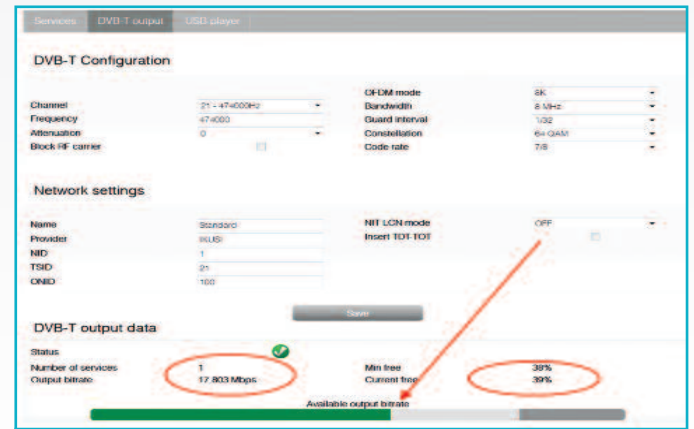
Services DVB-T output USB player

DVB-T Configuration

| | | | |
|---|---|---|---|
| | | OFDM mode | 8K |
| Channel | 21 - 474000Hz | Bandwidth | 8 MHz |
| Frequency | 474000 | Guard interval | 1/32 |
| Attenuation | 0 | Constellation | 64 QAM |
| Block RF carrier | | Code rate | 7/8 |

Network settings

| | | | |
|---|---|---|---|
| Name | Standard | NIT LCN mode | OFF |
| Provider | IKUSI | Insert TOT-TDT | |
| NID | 1 | | |
| TSID | 21 | | |
| ONID | 100 | | |

Save

DVB-T output data

| | | | |
|---|---|---|---|
| Status | | | |
| Number of services | 1 | Min free | 38% |
| Output bitrate | 17.803 Mbps | Current free | 39% |

Available output bitrate